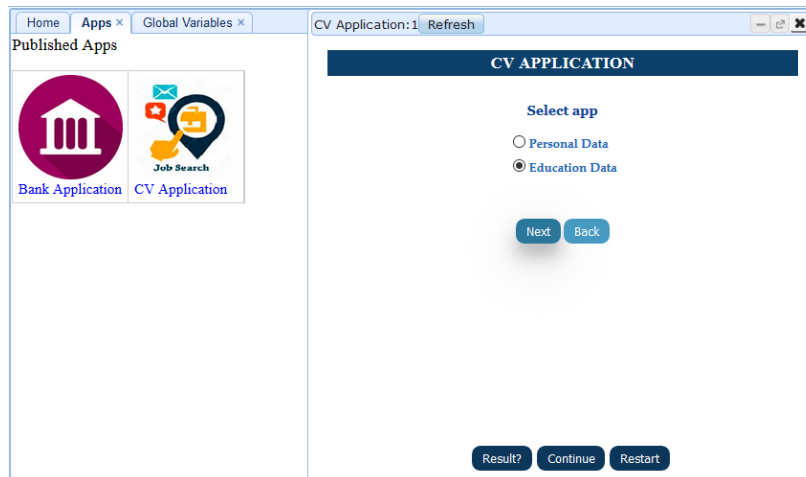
Home | Apps × | Global Variables ×

Published Apps

Bank Application

Job Search

CV Application

CV Application:1 Refresh

CV APPLICATION

Select app

Personal Data

Education Data

Next Back

Result? Continue Restart